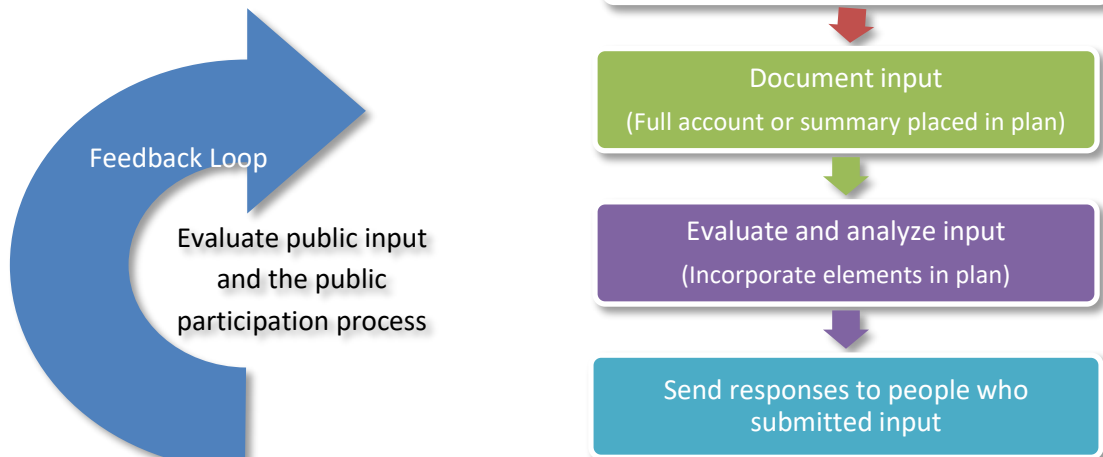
Feedback Loop

Evaluate public input and the public participation process

Document input
(Full account or summary placed in plan)

Evaluate and analyze input
(Incorporate elements in plan)

Send responses to people who submitted input